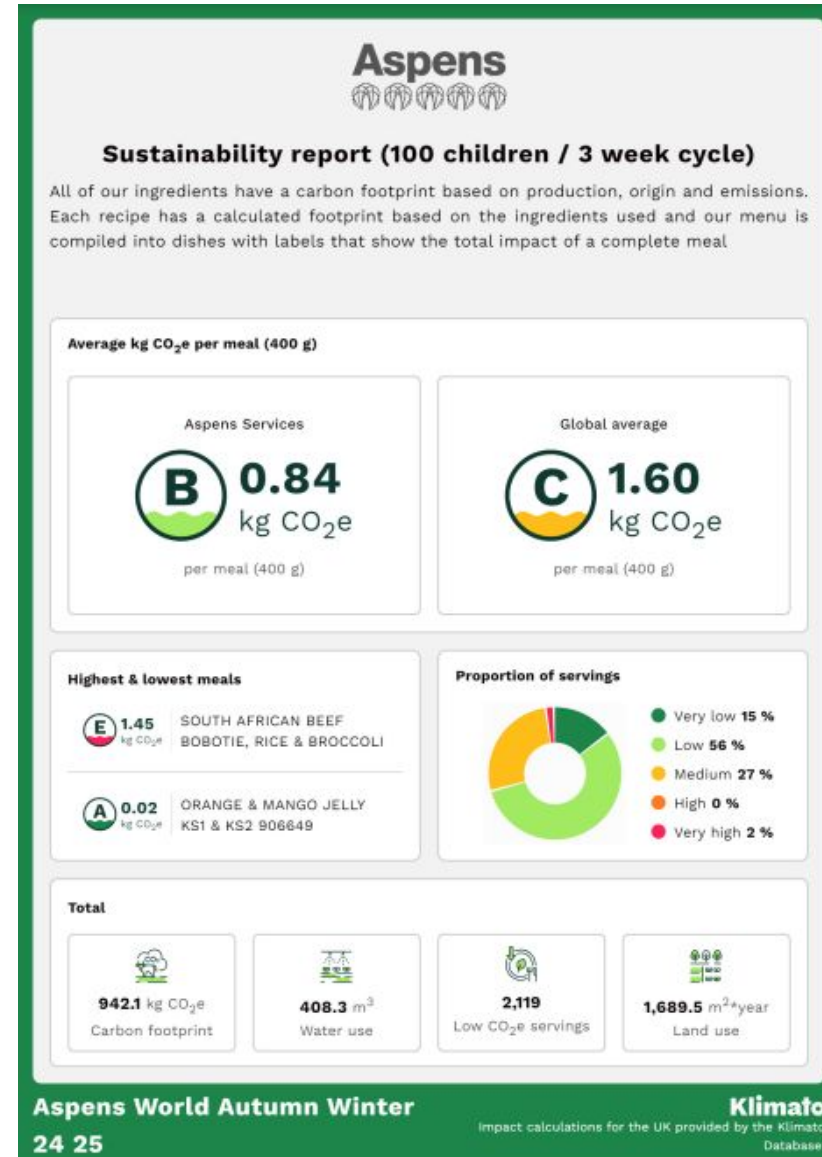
Aspens

Sustainability report (100 children / 3 week cycle)

All of our ingredients have a carbon footprint based on production, origin and emissions. Each recipe has a calculated footprint based on the ingredients used and our menu is compiled into dishes with labels that show the total impact of a complete meal

Average kg $CO_2$e per meal (400 g)

Aspens Services
B 0.84 kg $CO_2$e
per meal (400 g)

Global average
C 1.60 kg $CO_2$e
per meal (400 g)

Highest & lowest meals

E 1.45 kg $CO_2$e SOUTH AFRICAN BEEF BOBOTIE, RICE & BROCCOLI

A 0.02 kg $CO_2$e ORANGE & MANGO JELLY KS1 & KS2 906649

Proportion of servings

Very low 15 %
Low 56 %
Medium 27 %
High 0 %
Very high 2 %

Total

942.1 kg $CO_2$e
Carbon footprint

408.3 $m^3$
Water use

2,119
Low $CO_2$e servings

1,689.5 $m^2$*year
Land use

Aspens World Autumn Winter 24 25

Klimat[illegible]
Impact calculations for the UK provided by the Klimat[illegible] Database